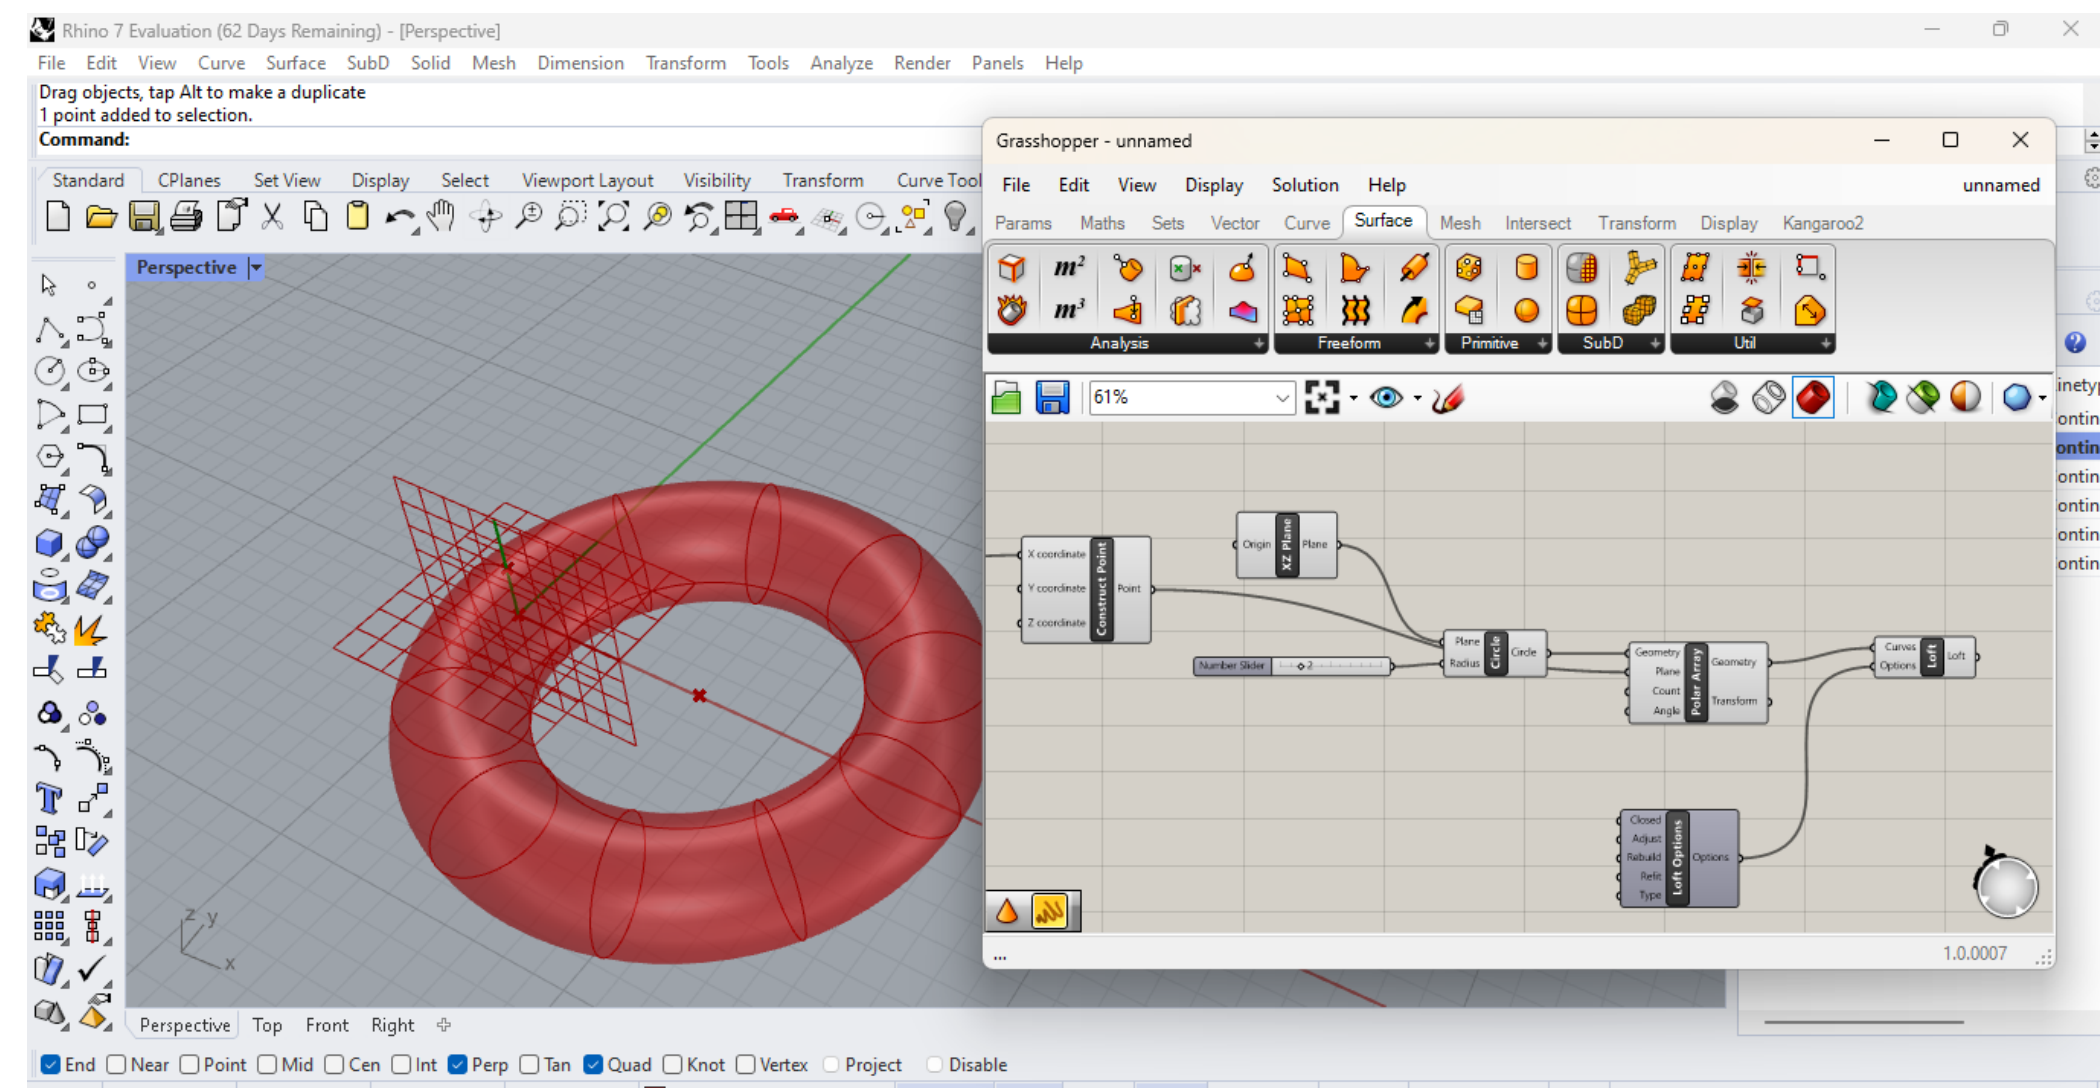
Rhino 7 Evaluation (62 Days Remaining) - [Perspective]

File Edit View Curve Surface SubD Solid Mesh Dimension Transform Tools Analyze Render Panels Help

Drag objects, tap Alt to make a duplicate
1 point added to selection.
Command:

Standard CPlanes Set View Display Select Viewport Layout Visibility Transform Curve Tool

Perspective

Grasshopper - unnamed

File Edit View Display Solution Help unnamed

Params Maths Sets Vector Curve Surface Mesh Intersect Transform Display Kangaroo2

$m^2$ $m^3$

Analysis Freeform Primitive SubD Util

61%

X coordinate Y coordinate Z coordinate Construct Point Point

Origin XZ Plane Plane

Number Slider 2

Plane Radius Circle Circle

Geometry Plane Count Angle Polar Array Geometry Transform

Curves Options Loft Loft

Closed Adjust Rebuild Refit Type Loft Options Options

...

1.0.0007

inety
ontin
ontin
ontin
ontin
ontin
ontin
ontin

z y x

Perspective Top Front Right

End Near Point Mid Cen Int Perp Tan Quad Knot Vertex Project Disable